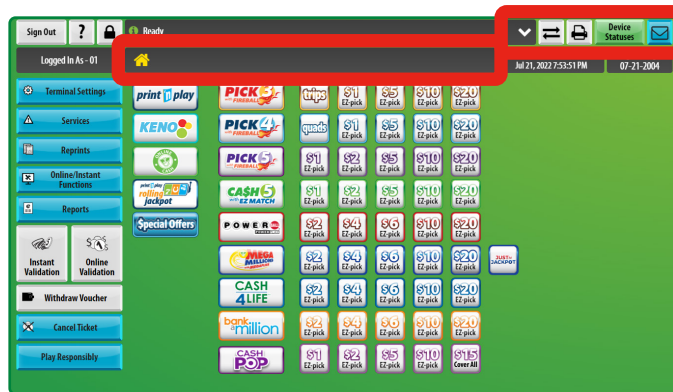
Sign Out ? Ready

Device Statuses

Logged In As - 01

Jul 21, 2022 7:53:51 PM 07-21-2004

Terminal Settings

Services

Reprints

Online/Instant Functions

Reports

Instant Validation

Online Validation

Withdraw Voucher

Cancel Ticket

Play Responsibly

print n play

KENO

print n play rolling cash 5 jackpot

Special Offers

PICK 3 with FIREBALL trips $1 EZ-pick $5 EZ-pick $10 EZ-pick $20 EZ-pick

PICK 4 with FIREBALL quads $1 EZ-pick $5 EZ-pick $10 EZ-pick $20 EZ-pick

PICK 5 with FIREBALL $1 EZ-pick $2 EZ-pick $5 EZ-pick $10 EZ-pick $20 EZ-pick

CASH 5 with EZ MATCH $1 EZ-pick $2 EZ-pick $5 EZ-pick $10 EZ-pick $20 EZ-pick

POWERBALL $2 EZ-pick $4 EZ-pick $6 EZ-pick $10 EZ-pick $20 EZ-pick

MEGA MILLIONS $2 EZ-pick $4 EZ-pick $6 EZ-pick $10 EZ-pick $20 EZ-pick JUST the JACKPOT

CASH 4 LIFE $2 EZ-pick $4 EZ-pick $6 EZ-pick $10 EZ-pick $20 EZ-pick

bank a million $2 EZ-pick $4 EZ-pick $6 EZ-pick $10 EZ-pick $20 EZ-pick

CASH POP $1 EZ-pick $2 EZ-pick $5 EZ-pick $10 EZ-pick $15 Cover All